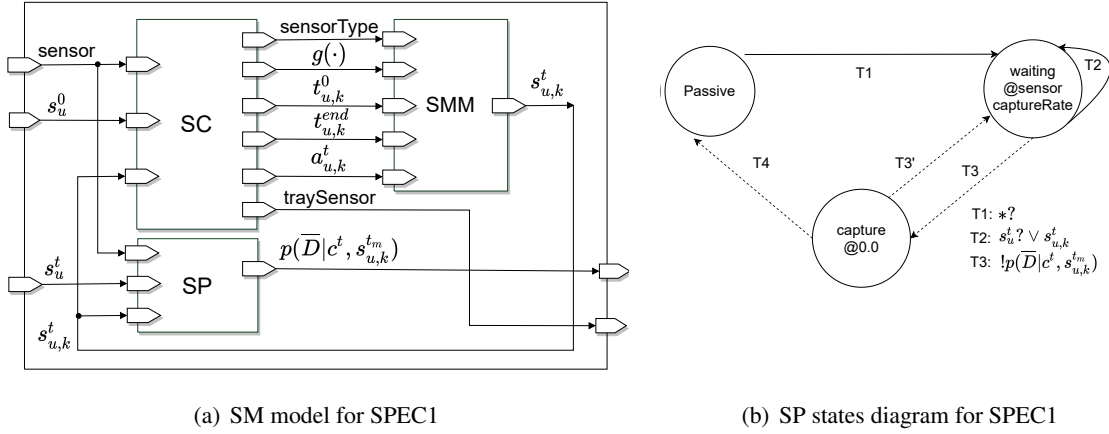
sensor

$s_u^0$

SC

sensorType

$g(\cdot)$

$t_{u,k}^0$

$t_{u,k}^{end}$

$a_{u,k}^t$

SMM

$s_{u,k}^t$

traySensor

$s_u^t$

SP

$p(\overline{D}|c^t, s_{u,k}^{t_m})$

$s_{u,k}^t$

(a) SM model for SPEC1

Passive

T1

waiting @sensor captureRate

T2

T4

T3'

T3

capture @0.0

T1: $*?$

T2: $s_u^t? \vee s_{u,k}^t$

T3: $!p(\overline{D}|c^t, s_{u,k}^{t_m})$

(b) SP states diagram for SPEC1